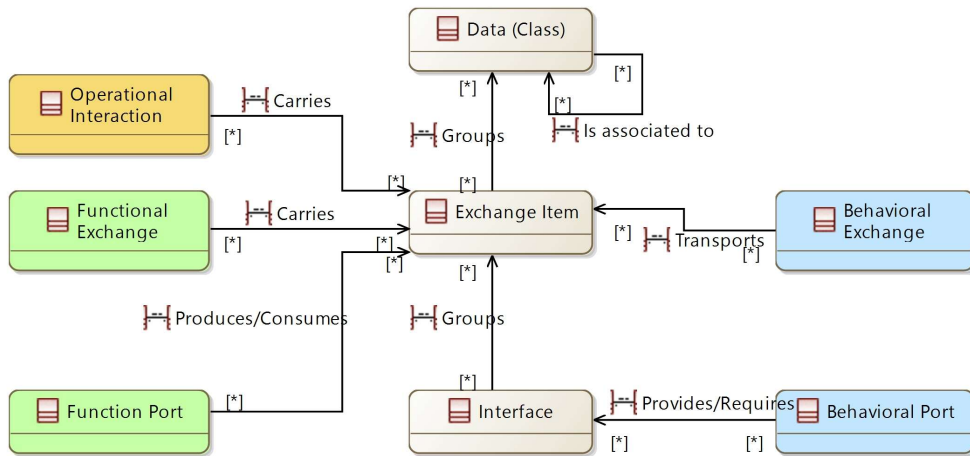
Data (Class)

[*]

[*]

[*]

Is associated to

Operational Interaction

Carries

[*]

Groups

[*]

[*]

Functional Exchange

Carries

[*]

[*]

Exchange Item

[*]

Transports

Behavioral Exchange

[*]

[*]

[*]

Produces/Consumes

Groups

[*]

Function Port

[*]

Interface

Provides/Requires

Behavioral Port

[*]

[*]